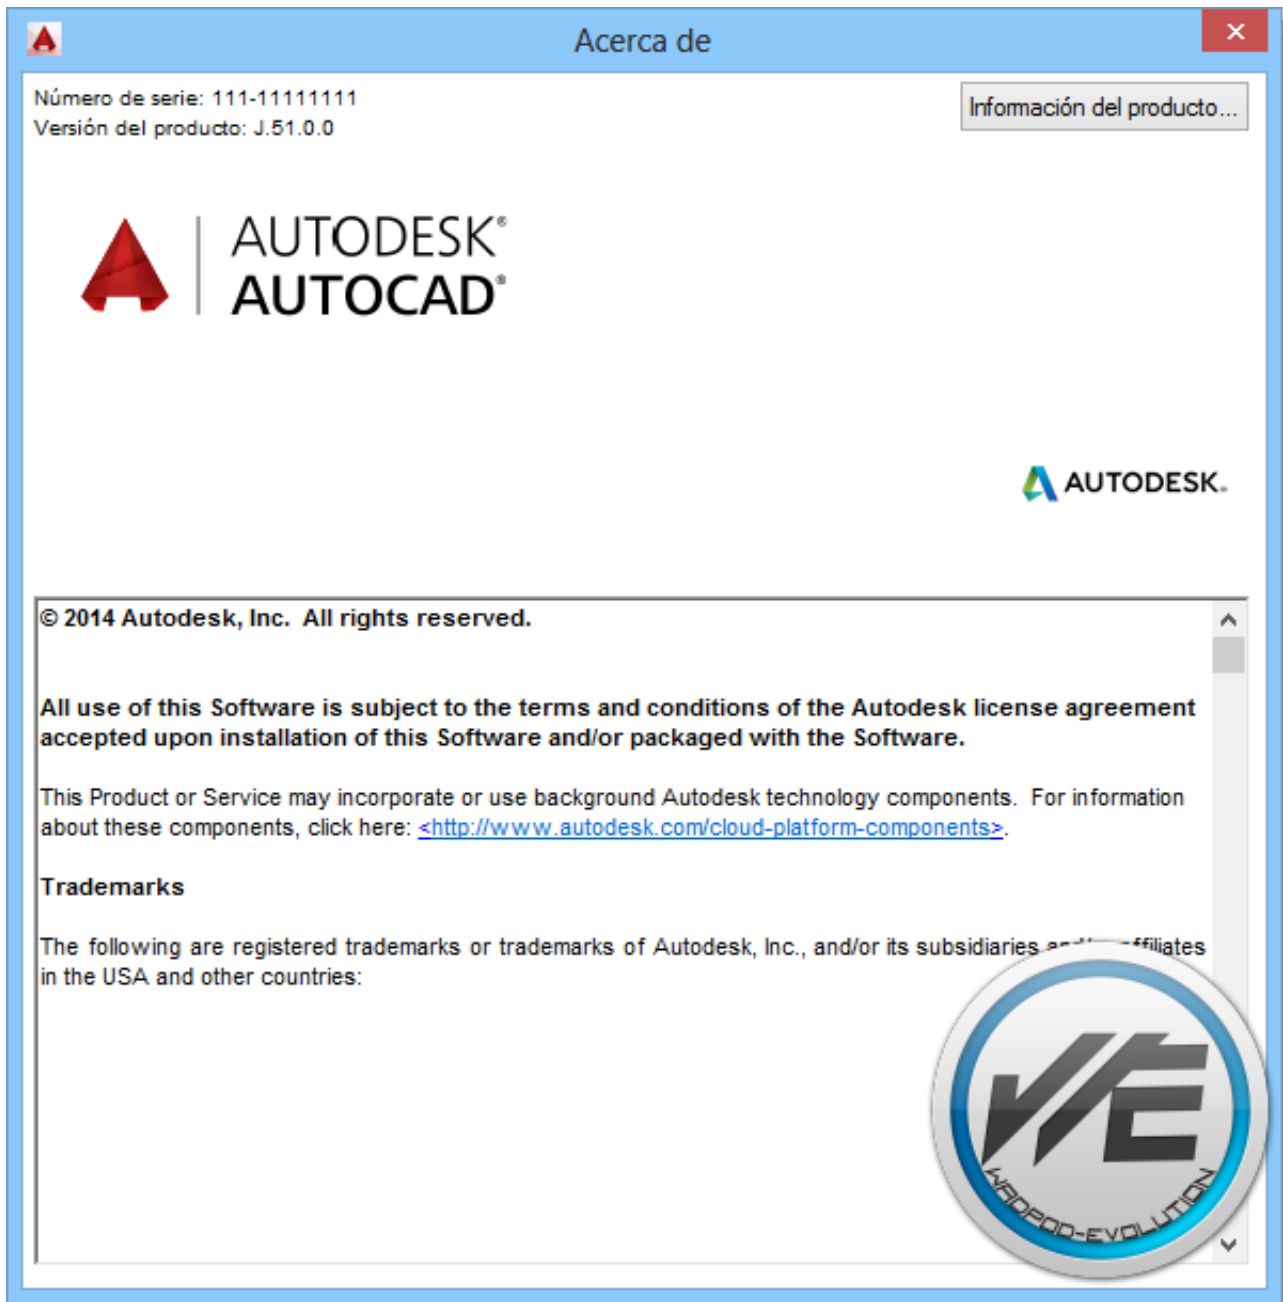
Acerca de

×

Número de serie: 111-11111111
Versión del producto: J.51.0.0

Información del producto...

AUTODESK®
AUTOCAD®

AUTODESK.

© 2014 Autodesk, Inc. All rights reserved.

All use of this Software is subject to the terms and conditions of the Autodesk license agreement accepted upon installation of this Software and/or packaged with the Software.

This Product or Service may incorporate or use background Autodesk technology components. For information about these components, click here: <http://www.autodesk.com/cloud-platform-components>.

Trademarks

The following are registered trademarks or trademarks of Autodesk, Inc., and/or its subsidiaries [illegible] affiliates in the USA and other countries:

VE
WADPOD-EVOLUTION